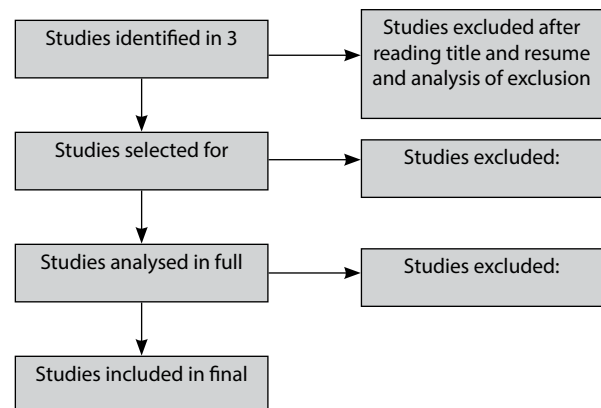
Studies identified in 3

Studies excluded after reading title and resume and analysis of exclusion

Studies selected for

Studies excluded:

Studies analysed in full

Studies excluded:

Studies included in final